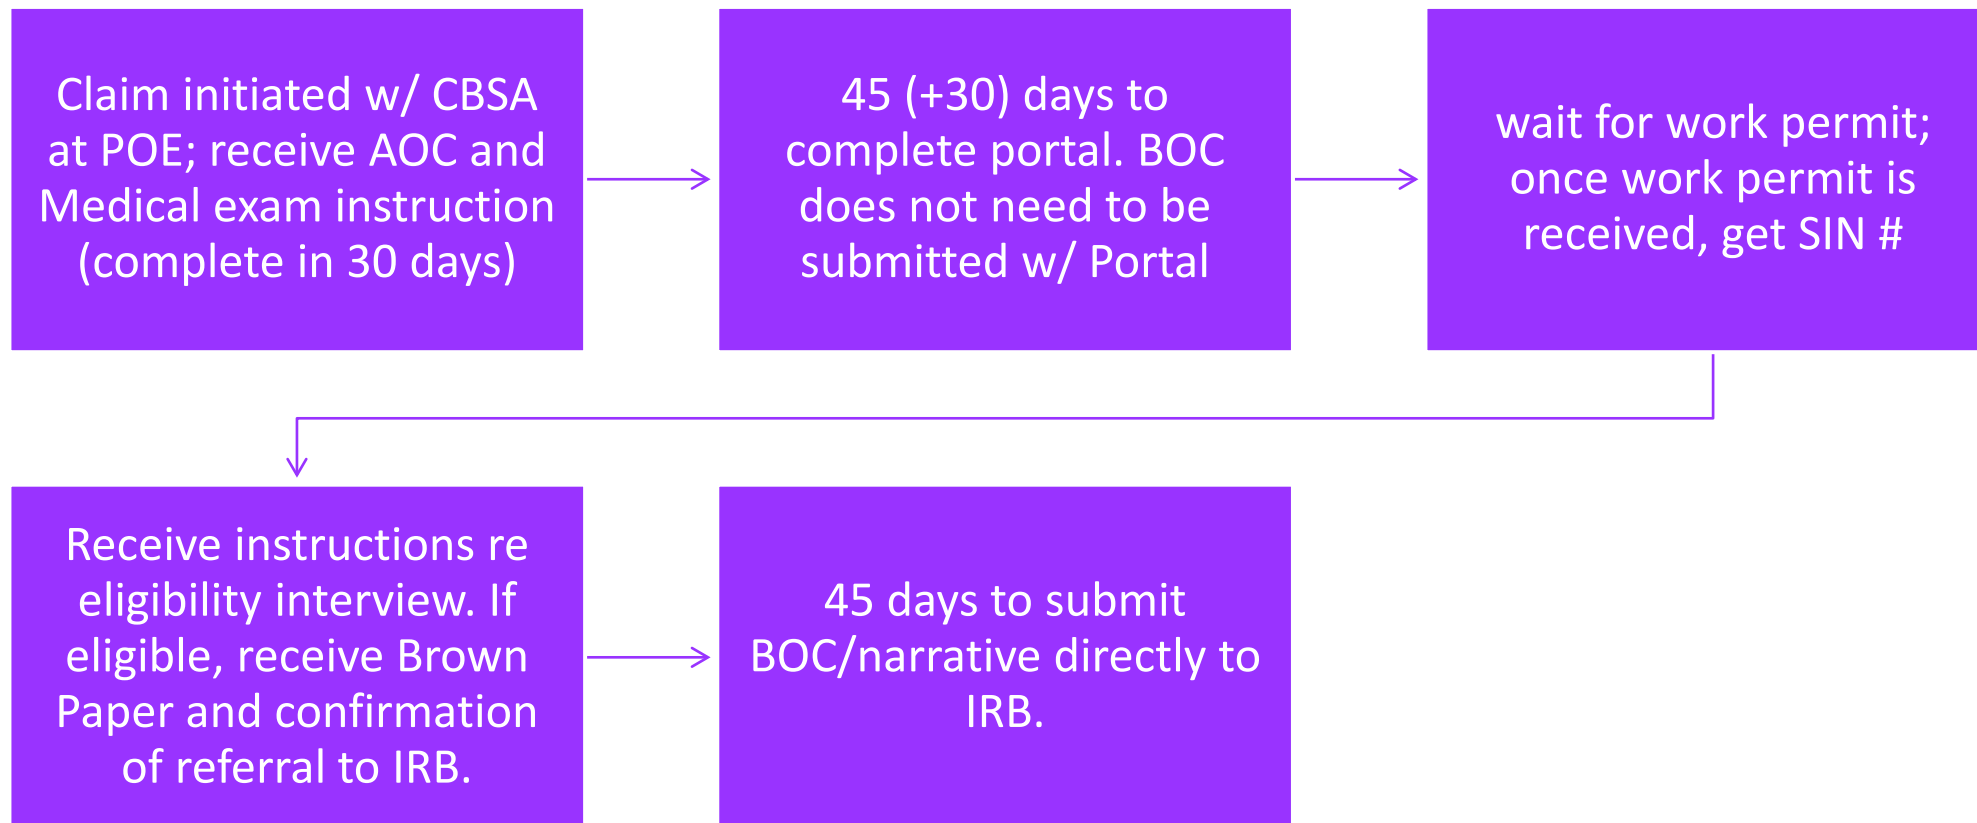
Claim initiated w/ CBSA at POE; receive AOC and Medical exam instruction (complete in 30 days)

45 (+30) days to complete portal. BOC does not need to be submitted w/ Portal

wait for work permit; once work permit is received, get SIN #

Receive instructions re eligibility interview. If eligible, receive Brown Paper and confirmation of referral to IRB.

45 days to submit BOC/narrative directly to IRB.